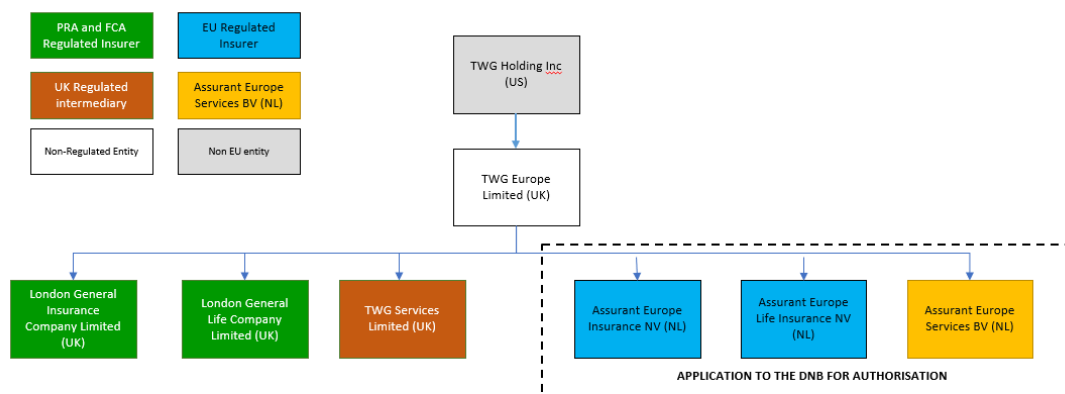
PRA and FCA Regulated Insurer

EU Regulated Insurer

UK Regulated intermediary

Assurant Europe Services BV (NL)

Non-Regulated Entity

Non EU entity

TWG Holding Inc (US)

TWG Europe Limited (UK)

London General Insurance Company Limited (UK)

London General Life Company Limited (UK)

TWG Services Limited (UK)

Assurant Europe Insurance NV (NL)

Assurant Europe Life Insurance NV (NL)

Assurant Europe Services BV (NL)

APPLICATION TO THE DNB FOR AUTHORISATION